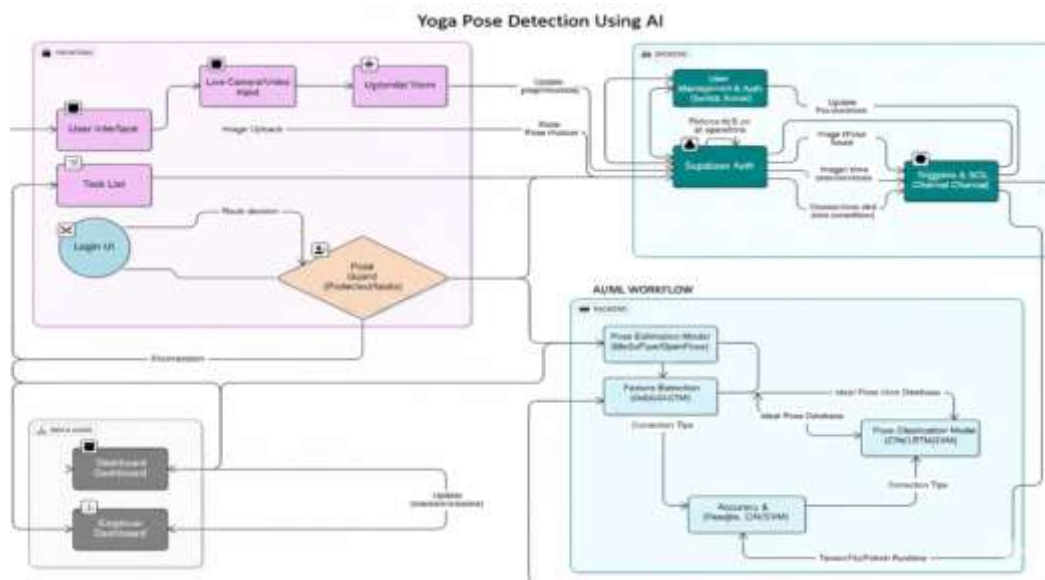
Yoga Pose Detection Using AI

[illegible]

Live Camera/Video Input

Uploader Store

User Interface

Image Upload

Task List

Login UI

Route decision

Pose Guard (Protected Route)

Documentation

Update

Route Pose status

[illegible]

User Management & Auth

Supabase Auth

Image Pose Store

Triggers & SQL Channel

AI/ML WORKFLOW

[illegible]

Pose Estimation Model (MediaPipe/OpenPose)

Feature Extraction

Ideal Pose Database

Correction Tips

Pose Classification Model (CNN/LSTM/SVM)

Accuracy & Feedback

Correction Tips

TensorFlow/Pytorch Runtime

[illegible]

Dashboard

Dashboard

Update